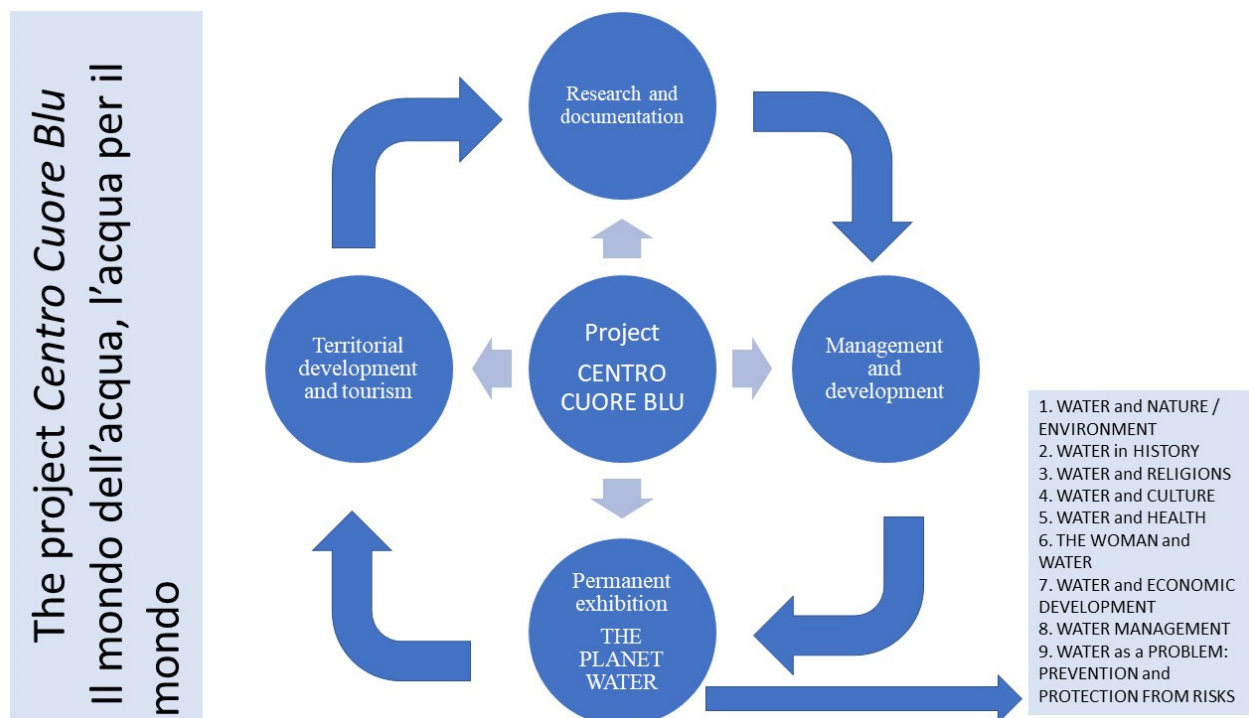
The project *Centro Cuore Blu*
Il mondo dell'acqua, l'acqua per il mondo

Research and documentation

Territorial development and tourism

Project
CENTRO CUORE BLU

Management and development

Permanent exhibition
THE PLANET WATER

1. WATER and NATURE / ENVIRONMENT
2. WATER in HISTORY
3. WATER and RELIGIONS
4. WATER and CULTURE
5. WATER and HEALTH
6. THE WOMAN and WATER
7. WATER and ECONOMIC DEVELOPMENT
8. WATER MANAGEMENT
9. WATER as a PROBLEM: PREVENTION and PROTECTION FROM RISKS